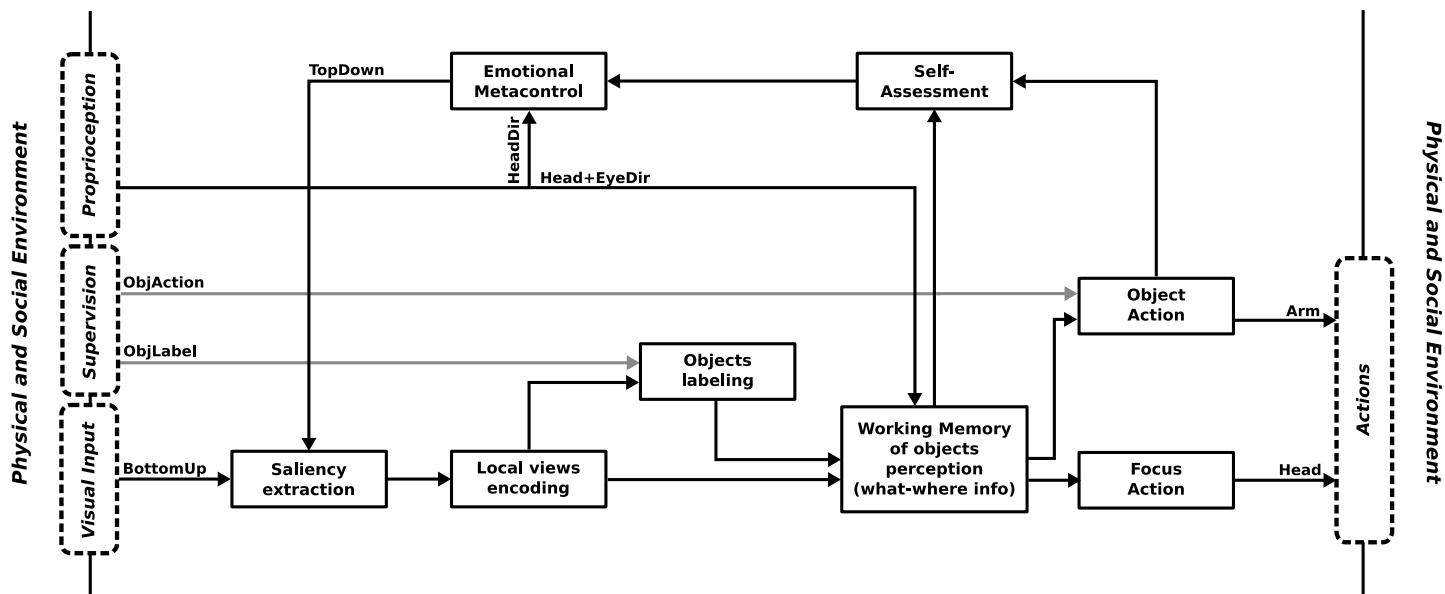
Physical and Social Environment

Proprioception

Supervision

Visual Input

TopDown

Emotional Metacontrol

Self-Assessment

HeadDir

Head+EyeDir

ObjAction

Object Action

Arm

ObjLabel

Objects labeling

BottomUp

Saliency extraction

Local views encoding

Working Memory of objects perception (what-where info)

Focus Action

Head

Actions

Physical and Social Environment